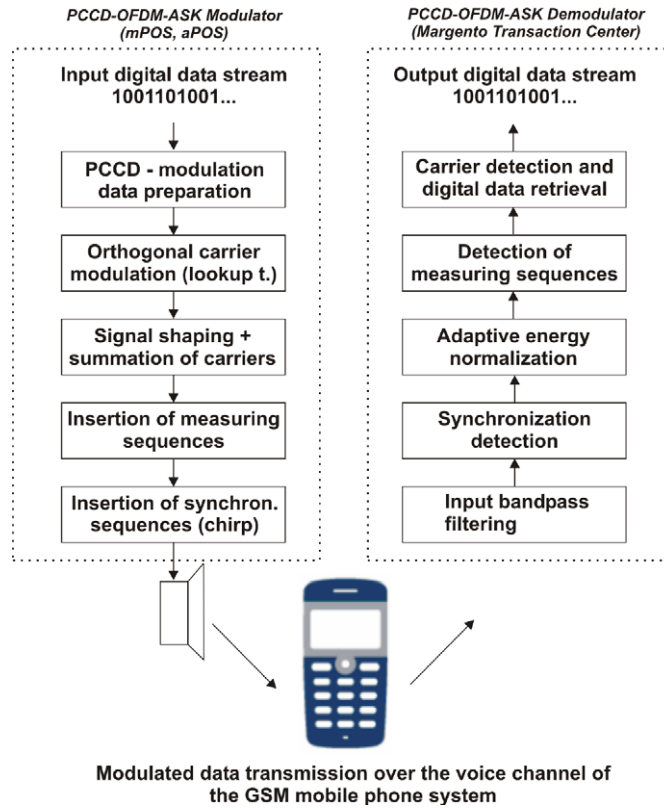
PCCD-OFDM-ASK Modulator
(mPOS, aPOS)

Input digital data stream
1001101001...

PCCD - modulation data preparation

Orthogonal carrier modulation (lookup t.)

Signal shaping + summation of carriers

Insertion of measuring sequences

Insertion of synchron. sequences (chirp)

PCCD-OFDM-ASK Demodulator
(Margento Transaction Center)

Output digital data stream
1001101001...

Carrier detection and digital data retrieval

Detection of measuring sequences

Adaptive energy normalization

Synchronization detection

Input bandpass filtering

Modulated data transmission over the voice channel of the GSM mobile phone system